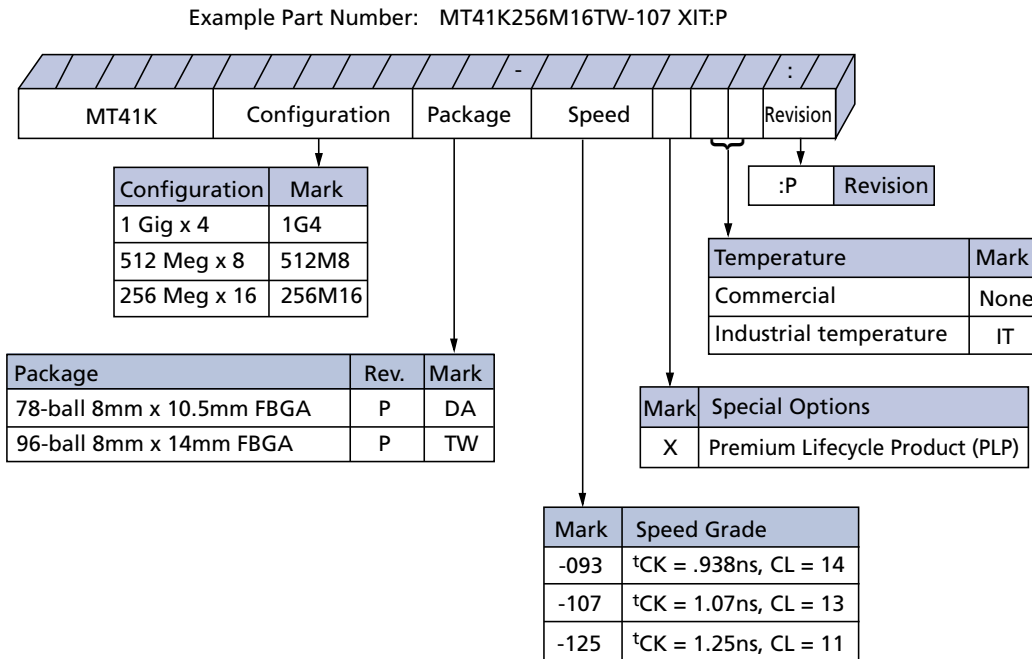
Example Part Number: MT41K256M16TW-107 XIT:P

-

:

MT41K | Configuration | Package | Speed | | | | Revision

| Configuration | Mark |
|---|---|
| 1 Gig x 4 | 1G4 |
| 512 Meg x 8 | 512M8 |
| 256 Meg x 16 | 256M16 |

| :P | Revision |
|---|---|

| Temperature | Mark |
|---|---|
| Commercial | None |
| Industrial temperature | IT |

| Package | Rev. | Mark |
|---|---|---|
| 78-ball 8mm x 10.5mm FBGA | P | DA |
| 96-ball 8mm x 14mm FBGA | P | TW |

| Mark | Special Options |
|---|---|
| X | Premium Lifecycle Product (PLP) |

| Mark | Speed Grade |
|---|---|
| -093 | $^{t}$CK = .938ns, CL = 14 |
| -107 | $^{t}$CK = 1.07ns, CL = 13 |
| -125 | $^{t}$CK = 1.25ns, CL = 11 |